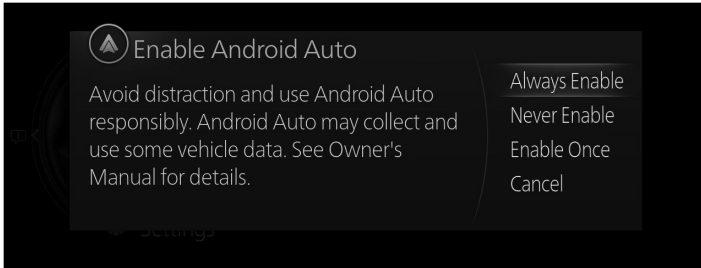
Enable Android Auto

Avoid distraction and use Android Auto responsibly. Android Auto may collect and use some vehicle data. See Owner's Manual for details.

Always Enable
Never Enable
Enable Once
Cancel

Settings